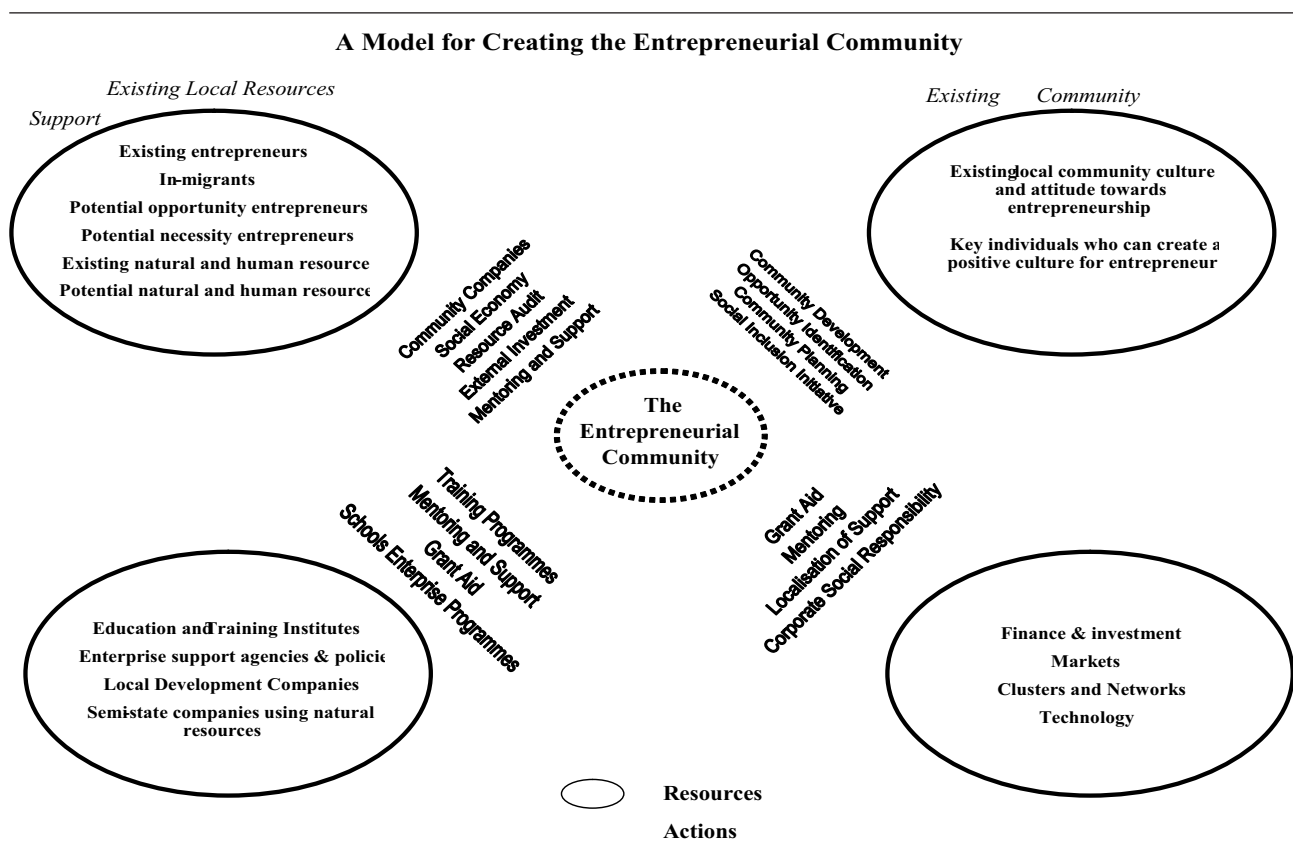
A Model for Creating the Entrepreneurial Community

Existing Local Resources

Support

Existing entrepreneurs
In-migrants
Potential opportunity entrepreneurs
Potential necessity entrepreneurs
Existing natural and human resource
Potential natural and human resource

Existing Community

Existing local community culture and attitude towards entrepreneurship

Key individuals who can create a positive culture for entrepreneur

Community Companies
Social Economy
Resource Audit
External Investment
Mentoring and Support

Community Development
Opportunity Identification
Community Planning
Social Inclusion Initiative

The Entrepreneurial Community

Training Programmes
Mentoring and Support
Grant Aid
Schools Enterprise Programmes

Grant Aid
Mentoring
Localisation of Support
Corporate Social Responsibility

Education and Training Institutes
Enterprise support agencies & polici
Local Development Companies
Semi-state companies using natural resources

Finance & investment
Markets
Clusters and Networks
Technology

Resources
Actions